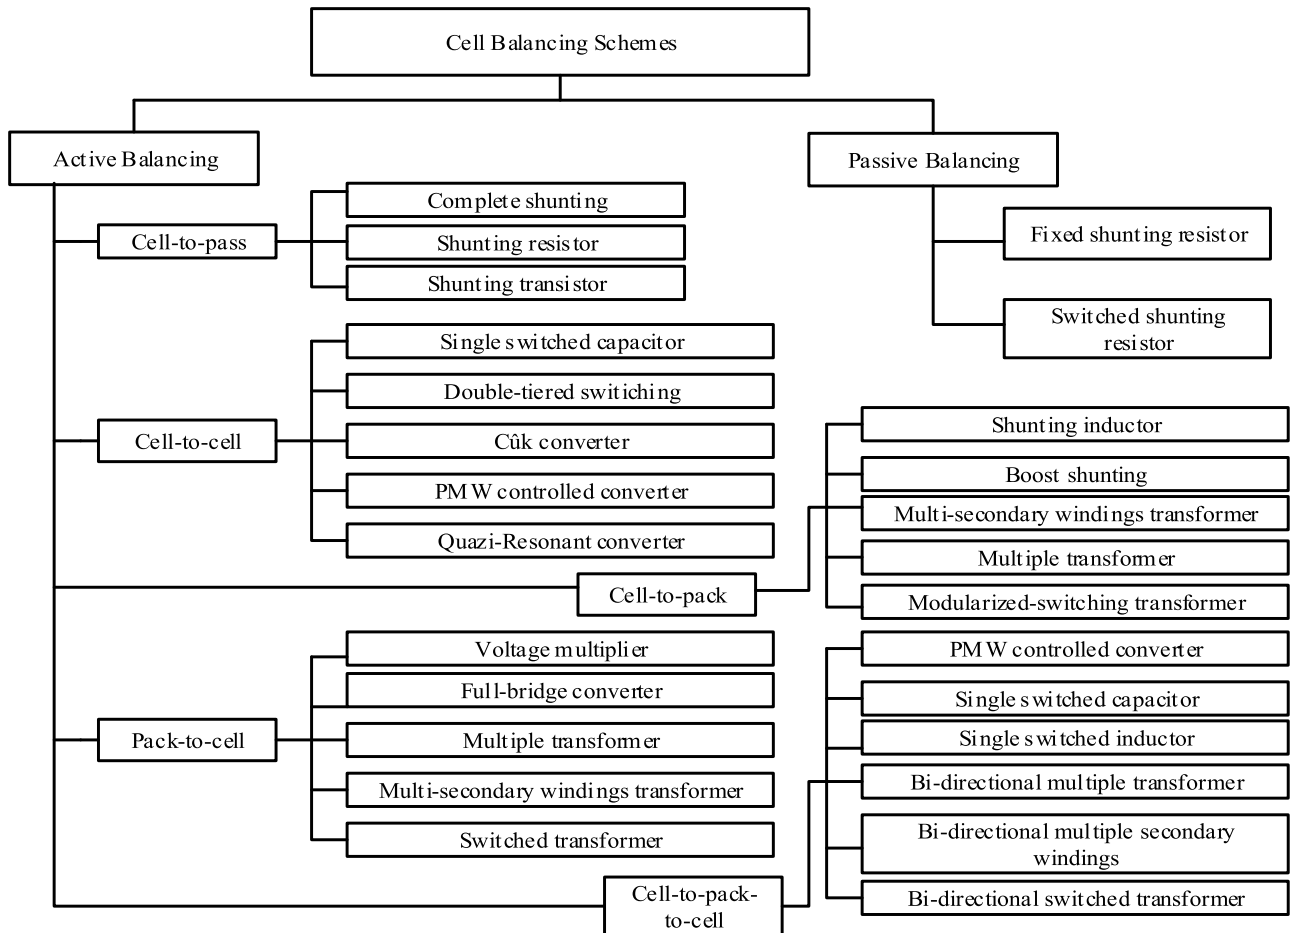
Cell Balancing Schemes

Active Balancing

Passive Balancing

Cell-to-pass

Complete shunting

Shunting resistor

Shunting transistor

Fixed shunting resistor

Switched shunting resistor

Cell-to-cell

Single switched capacitor

Double-tiered switching

Cûk converter

PMW controlled converter

Quazi-Resonant converter

Cell-to-pack

Shunting inductor

Boost shunting

Multi-secondary windings transformer

Multiple transformer

Modularized-switching transformer

Pack-to-cell

Voltage multiplier

Full-bridge converter

Multiple transformer

Multi-secondary windings transformer

Switched transformer

Cell-to-pack-to-cell

PMW controlled converter

Single switched capacitor

Single switched inductor

Bi-directional multiple transformer

Bi-directional multiple secondary windings

Bi-directional switched transformer